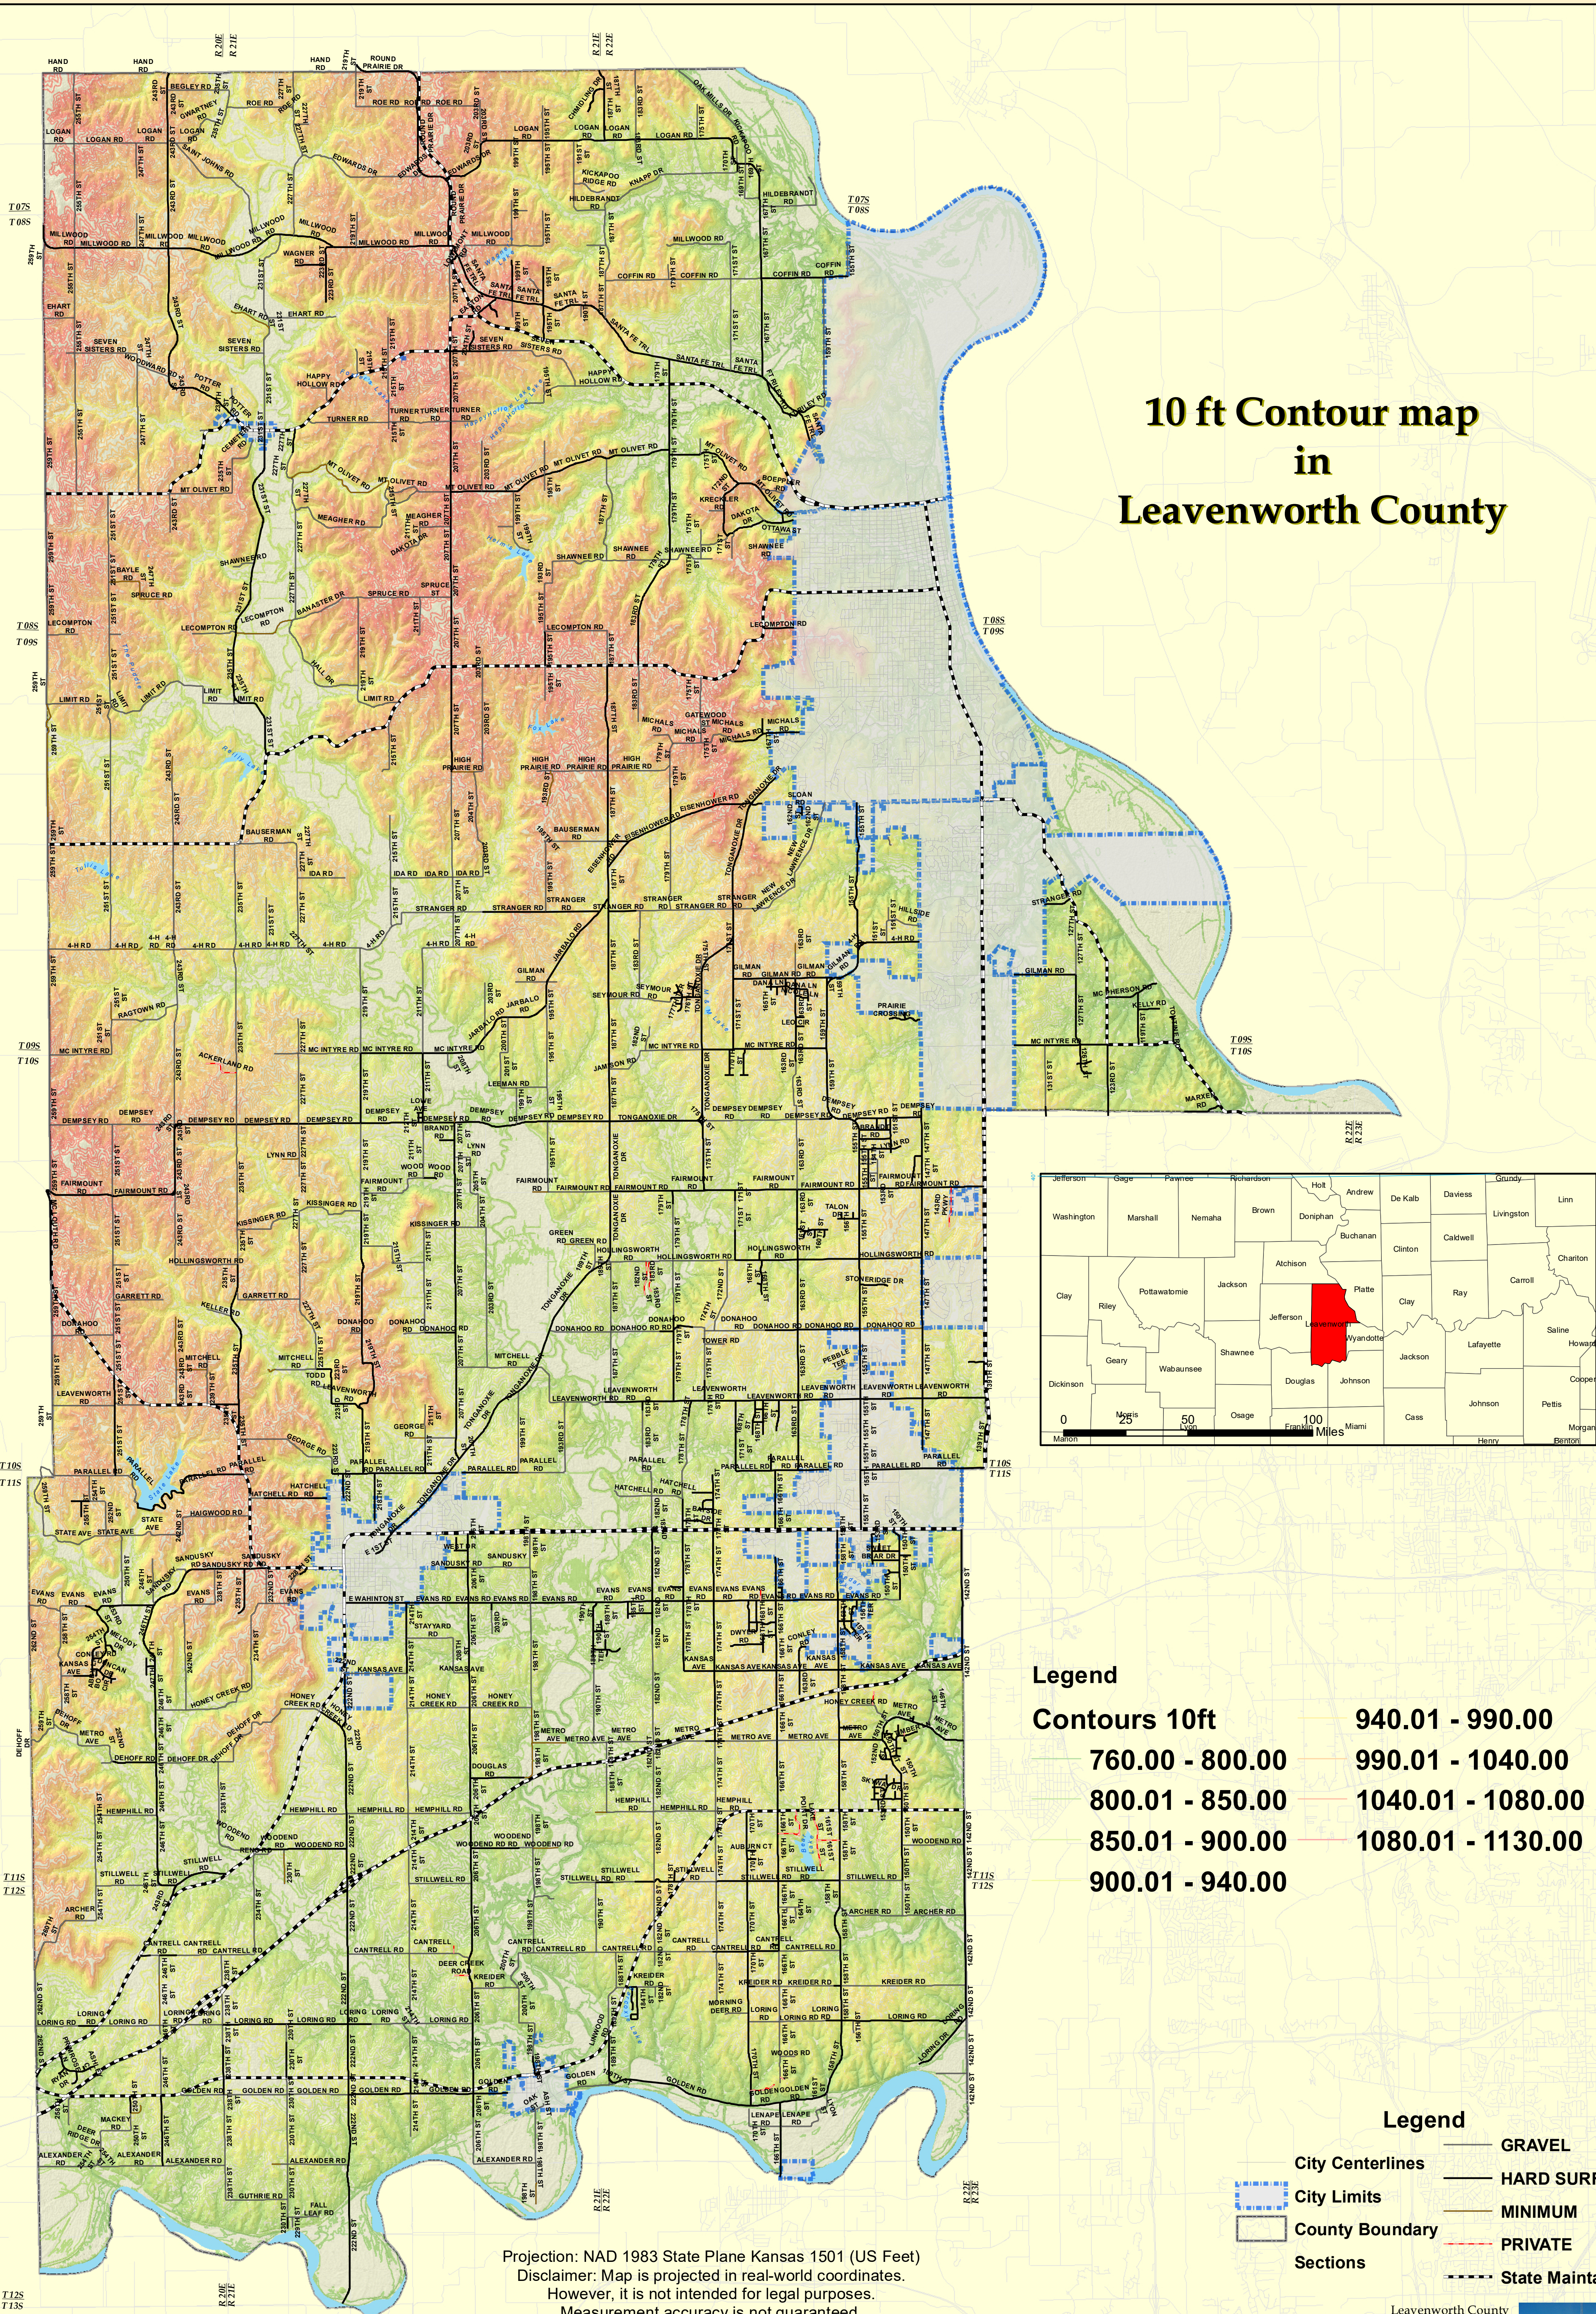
10 ft Contour map
in
Leavenworth County

Legend
Contours 10ft
760.00 - 800.00
800.01 - 850.00
850.01 - 900.00
900.01 - 940.00
940.01 - 990.00
990.01 - 1040.00
1040.01 - 1080.00
1080.01 - 1130.00

Legend
City Centerlines
City Limits
County Boundary
Sections
GRAVEL
HARD SURF
MINIMUM
PRIVATE
State Mainta

Projection: NAD 1983 State Plane Kansas 1501 (US Feet)
Disclaimer: Map is projected in real-world coordinates.
However, it is not intended for legal purposes.
Measurement accuracy is not guaranteed.

T07S
T08S
T08S
T09S
T09S
T10S
T10S
T11S
T11S
T12S
R20E
R21E
R21E
R22E
R22E
R23E

0 25 50 100 Miles

Leavenworth County